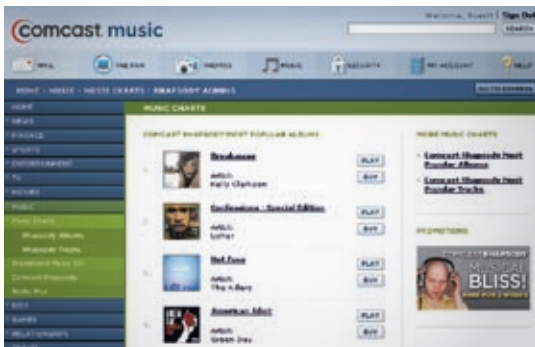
comcast music

Welcome, Guest | Sign Out

SEARCH

MAIL | ON DEMAND | PHOTOS | MUSIC | SECURITY | MY ACCOUNT | HELP

HOME > MUSIC > MUSIC CHARTS > RHAPSODY ALBUMS

HOME
NEWS
FINANCE
SPORTS
ENTERTAINMENT
TV
MOVIES
MUSIC
Music Charts
Rhapsody Albums
Rhapsody Tracks
Broadband Music 101
Comcast Rhapsody
Radio Plus
KIDS
GAMES
RELATIONSHIPS

MUSIC CHARTS

COMCAST RHAPSODY MOST POPULAR ALBUMS

Breakaway
Artist:
Kelly Clarkson
PLAY
BUY

Confessions - Special Edition
Artist:
Usher
PLAY
BUY

Hot Fuss
Artist:
The Killers
PLAY
BUY

American Idiot
Artist:
Green Day
PLAY
BUY

MORE MUSIC CHARTS

Comcast Rhapsody Most Popular Albums

Comcast Rhapsody Most Popular Tracks

PROMOTIONS

COMCAST RHAPSODY
BLISS!